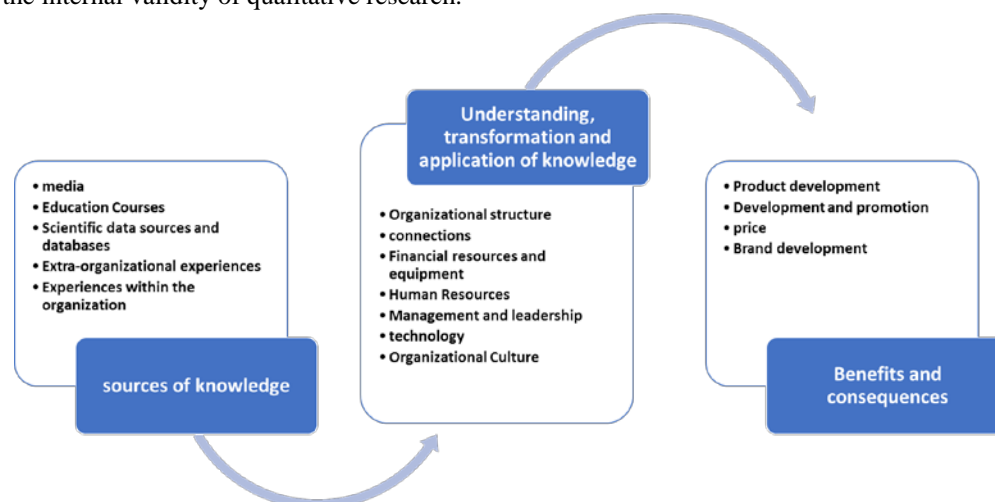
the internal validity of qualitative research.

• media
• Education Courses
• Scientific data sources and databases
• Extra-organizational experiences
• Experiences within the organization

sources of knowledge

Understanding, transformation and application of knowledge

• Organizational structure
• connections
• Financial resources and equipment
• Human Resources
• Management and leadership
• technology
• Organizational Culture

• Product development
• Development and promotion
• price
• Brand development

Benefits and consequences